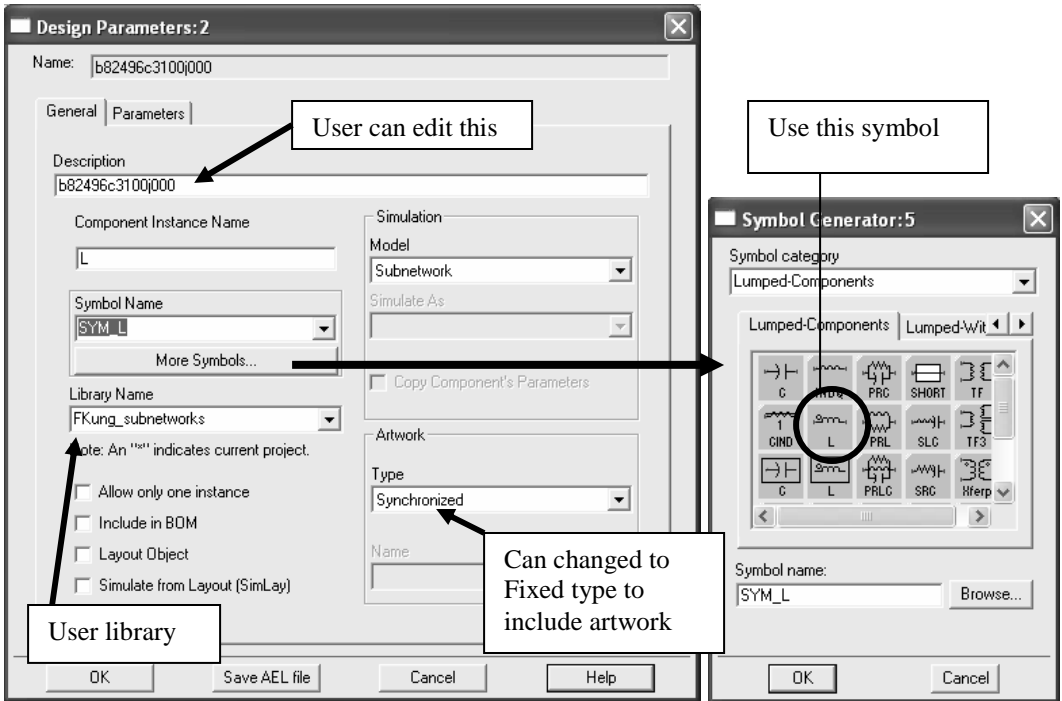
Design Parameters:2

Name: b82496c3100j000

General | Parameters

User can edit this

Description
b82496c3100j000

Component Instance Name
L

Symbol Name
SYM_L

More Symbols...

Library Name
FKung_subnetworks

ote: An "*" indicates current project.

Allow only one instance
Include in BOM
Layout Object
Simulate from Layout (SimLay)

User library

Simulation
Model
Subnetwork
Simulate As

Copy Component's Parameters

Artwork
Type
Synchronized

Name

Can changed to Fixed type to include artwork

OK | Save AEL file | Cancel | Help

Use this symbol

Symbol Generator:5

Symbol category
Lumped-Components

Lumped-Components | Lumped-Wit

C | IND Q | PRC | SHORT | TF
CIND | L | PRL | SLC | TF3
C | L | PRLC | SRC | Xferp

Symbol name:
SYM_L
Browse...

OK | Cancel